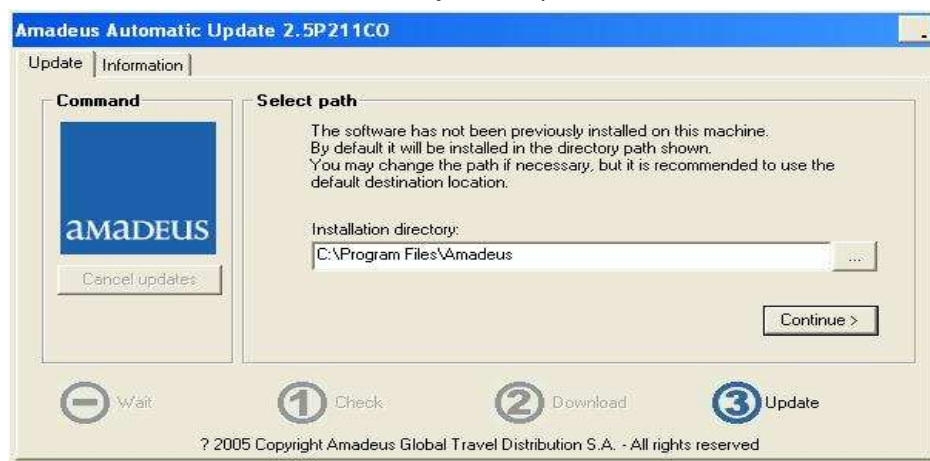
Amadeus Automatic Update 2.5P211CO

Update | Information

Command

amadeus

Cancel updates

Select path

The software has not been previously installed on this machine. By default it will be installed in the directory path shown. You may change the path if necessary, but it is recommended to use the default destination location.

Installation directory:

C:\Program Files\Amadeus

...

Continue >

Wait

1 Check

2 Download

3 Update

? 2005 Copyright Amadeus Global Travel Distribution S.A. - All rights reserved